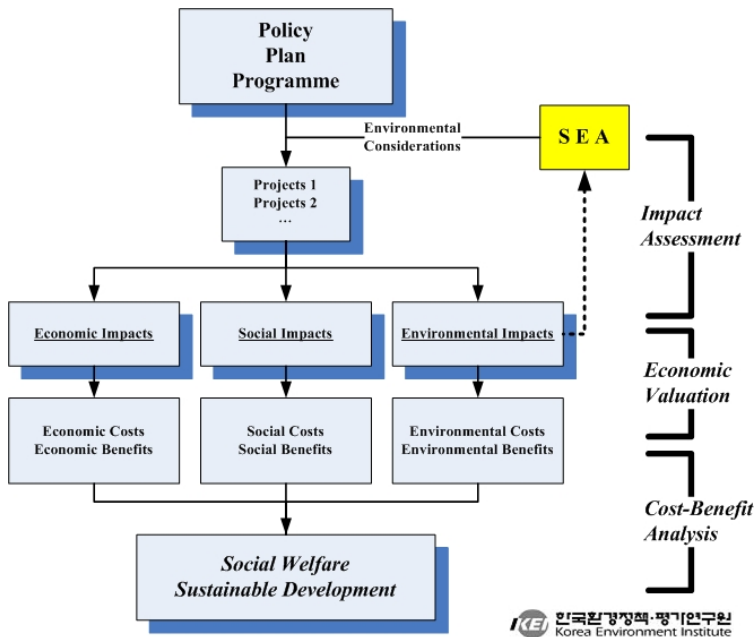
Policy
Plan
Programme

Environmental Considerations

S E A

Projects 1
Projects 2
…

Impact Assessment

Economic Impacts

Social Impacts

Environmental Impacts

Economic Valuation

Economic Costs
Economic Benefits

Social Costs
Social Benefits

Environmental Costs
Environmental Benefits

Cost-Benefit Analysis

Social Welfare
Sustainable Development

KEI 한국환경정책·평가연구원
Korea Environment Institute